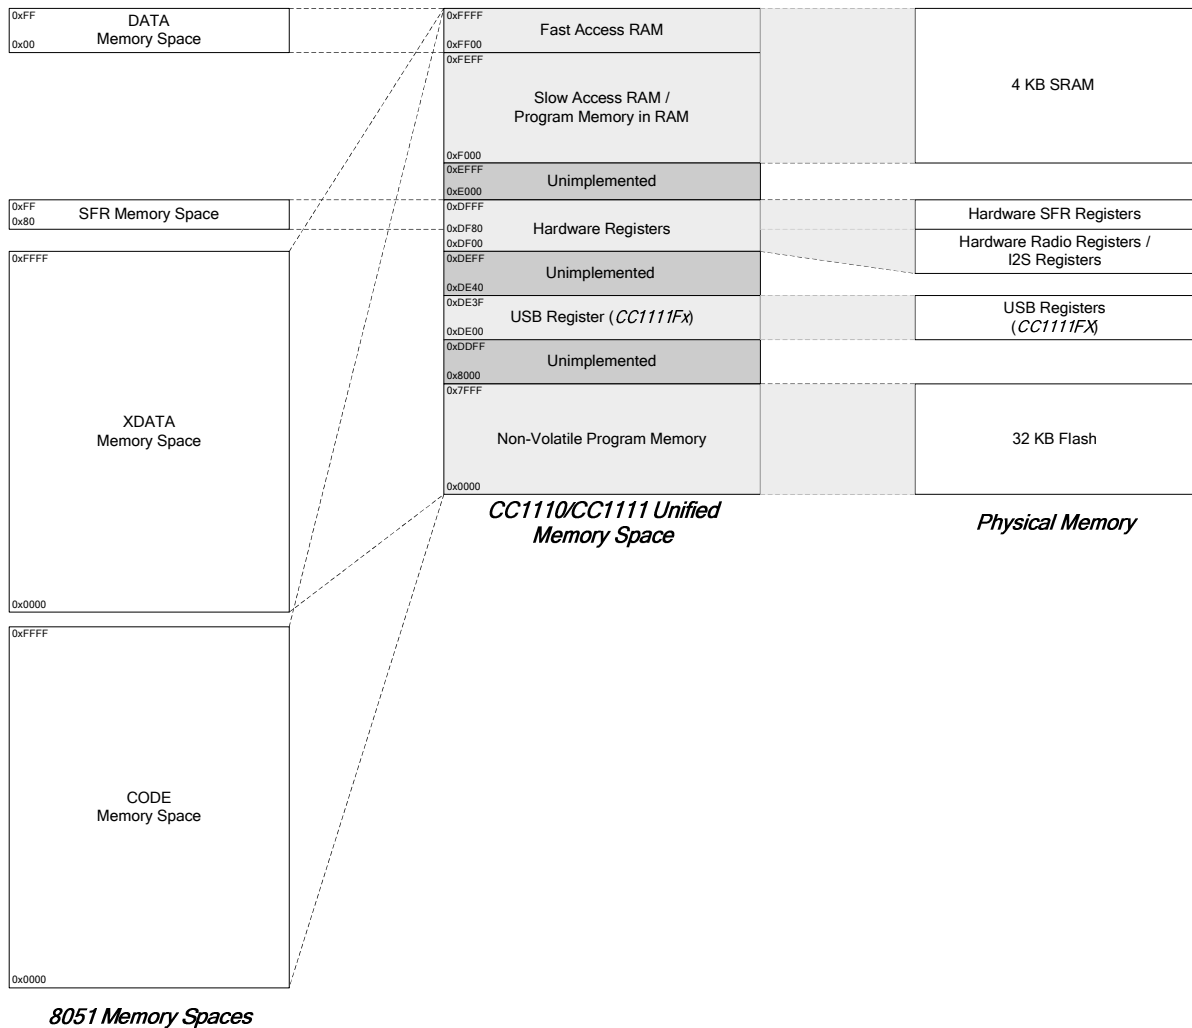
0xFF
DATA
Memory Space
0x00

0xFF
SFR Memory Space
0x80

0xFFFF
XDATA
Memory Space
0x0000

0xFFFF
CODE
Memory Space
0x0000

8051 Memory Spaces

0xFFFF
Fast Access RAM
0xFF00
0xFEFF
Slow Access RAM /
Program Memory in RAM
0xF000
0xEFFF
Unimplemented
0xE000
0xDFFF
Hardware Registers
0xDF80
0xDF00
0xDEFF
Unimplemented
0xDE40
0xDE3F
USB Register (CC1111Fx)
0xDE00
0xDDFF
Unimplemented
0x8000
0x7FFF
Non-Volatile Program Memory
0x0000

CC1110/CC1111 Unified Memory Space

4 KB SRAM
Hardware SFR Registers
Hardware Radio Registers / I2S Registers
USB Registers (CC1111FX)
32 KB Flash

Physical Memory